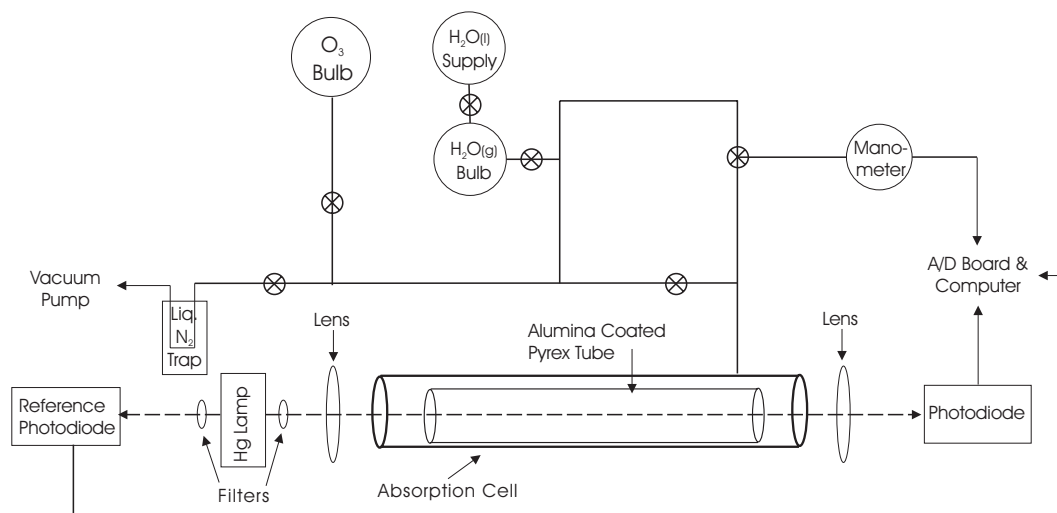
$O_3$
Bulb

$H_2O_{(l)}$
Supply

$H_2O_{(g)}$
Bulb

Manometer

Vacuum
Pump

Liq.
$N_2$
Trap

A/D Board &
Computer

Lens

Alumina Coated
Pyrex Tube

Lens

Reference
Photodiode

Hg Lamp

Photodiode

Filters

Absorption Cell